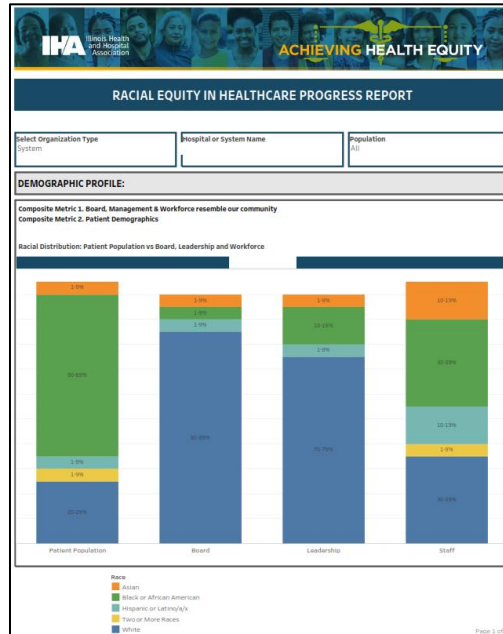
IHA Illinois Health and Hospital Association

ACHIEVING HEALTH EQUITY

RACIAL EQUITY IN HEALTHCARE PROGRESS REPORT

Select Organization Type
System

Hospital or System Name

Population
All

DEMOGRAPHIC PROFILE:

Composite Metric 1. Board, Management & Workforce resemble our community
Composite Metric 2. Patient Demographics

Racial Distribution: Patient Population vs Board, Leadership and Workforce

1-9%
60-65%
1-9%
1-9%
20-29%

1-9%
1-9%
1-9%
80-89%

1-9%
10-19%
1-9%
70-79%

10-19%
30-39%
10-19%
1-9%
30-39%

Patient Population
Board
Leadership
Staff

Race
Asian
Black or African American
Hispanic or Latino/a/x
Two or More Races
White

Page 1 of